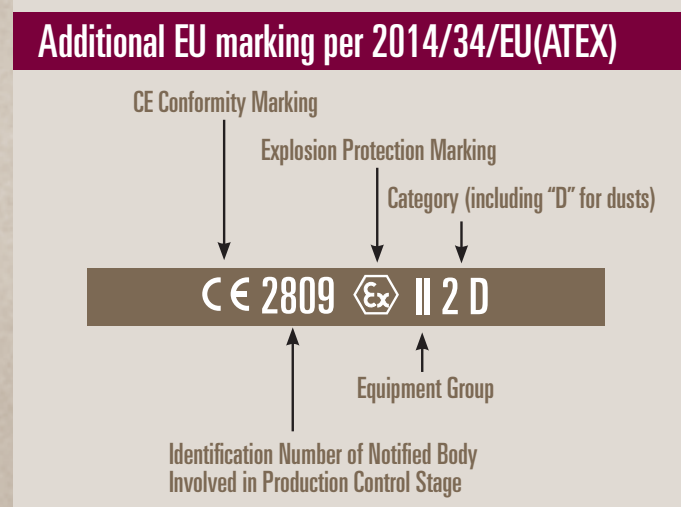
Additional EU marking per 2014/34/EU(ATEX)

CE Conformity Marking

Explosion Protection Marking

Category (including "D" for dusts)

CE 2809 Ex II 2 D

Equipment Group

Identification Number of Notified Body Involved in Production Control Stage